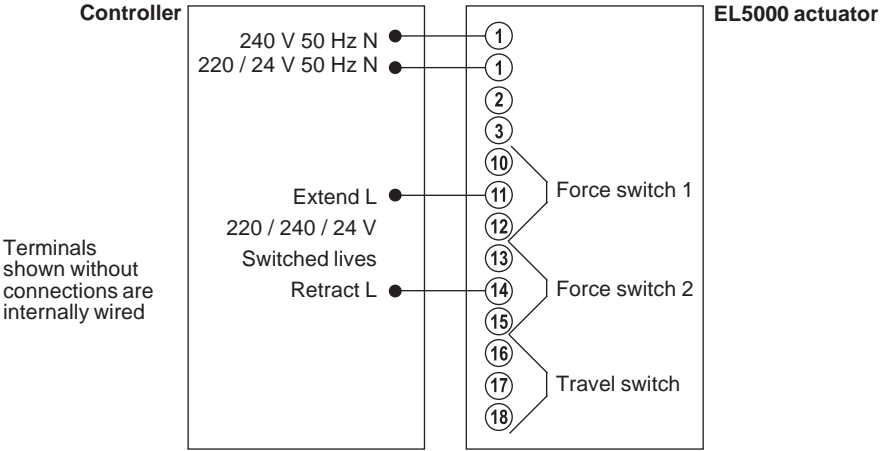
Controller

240 V 50 Hz N
220 / 24 V 50 Hz N

Extend L
220 / 240 / 24 V
Switched lives
Retract L

EL5000 actuator

1
1
2
3
10
11
12
13
14
15
16
17
18

Force switch 1
Force switch 2
Travel switch

Terminals shown without connections are internally wired